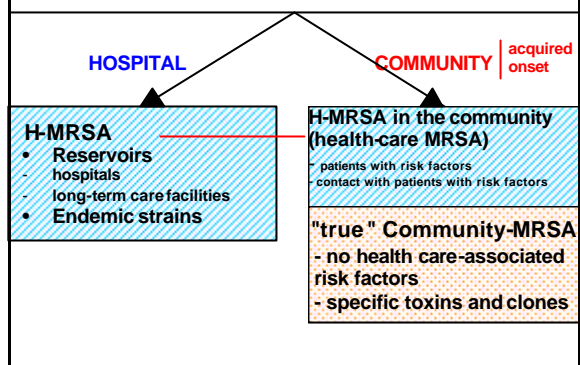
HOSPITAL

COMMUNITY

acquired onset

H-MRSA
• Reservoirs
- hospitals
- long-term care facilities
• Endemic strains

H-MRSA in the community (health-care MRSA)
- patients with risk factors
- contact with patients with risk factors

"true" Community-MRSA
- no health care-associated risk factors
- specific toxins and clones